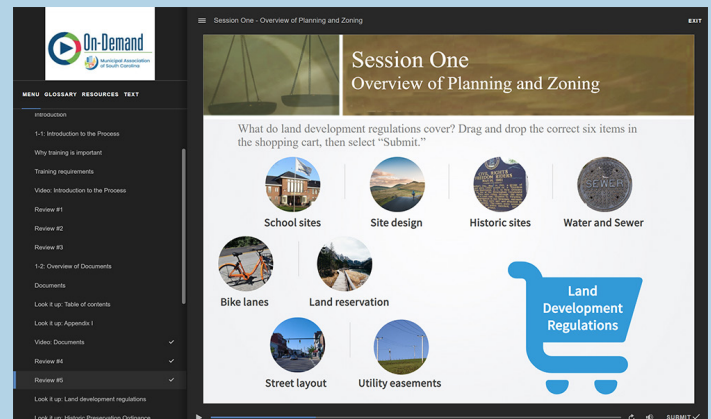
On-Demand
Municipal Association of South Carolina

MENU GLOSSARY RESOURCES TEXT

Introduction
1-1: Introduction to the Process
Why training is important
Training requirements
Video: Introduction to the Process
Review #1
Review #2
Review #3
1-2: Overview of Documents
Documents
Look it up: Table of contents
Look it up: Appendix I
Video: Documents
Review #4
Review #5
Look it up: Land development regulations
Look it up: Historic Preservation Ordinance

Session One - Overview of Planning and Zoning

EXIT

Session One
Overview of Planning and Zoning

What do land development regulations cover? Drag and drop the correct six items in the shopping cart, then select "Submit."

School sites
Site design
Historic sites
SEWER
Water and Sewer
Bike lanes
Land reservation
Street layout
Utility easements

Land Development Regulations

SUBMIT